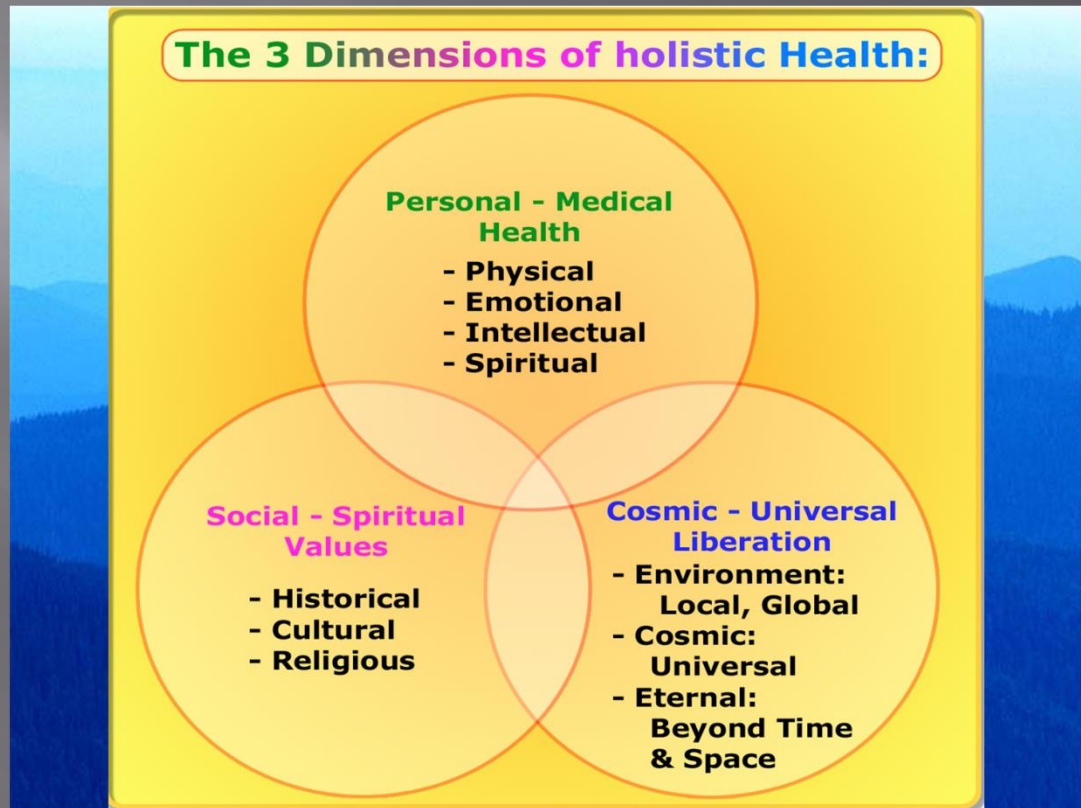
The 3 Dimensions of holistic Health:

Personal - Medical Health
- Physical
- Emotional
- Intellectual
- Spiritual

Social - Spiritual Values
- Historical
- Cultural
- Religious

Cosmic - Universal Liberation
- Environment: Local, Global
- Cosmic: Universal
- Eternal: Beyond Time & Space